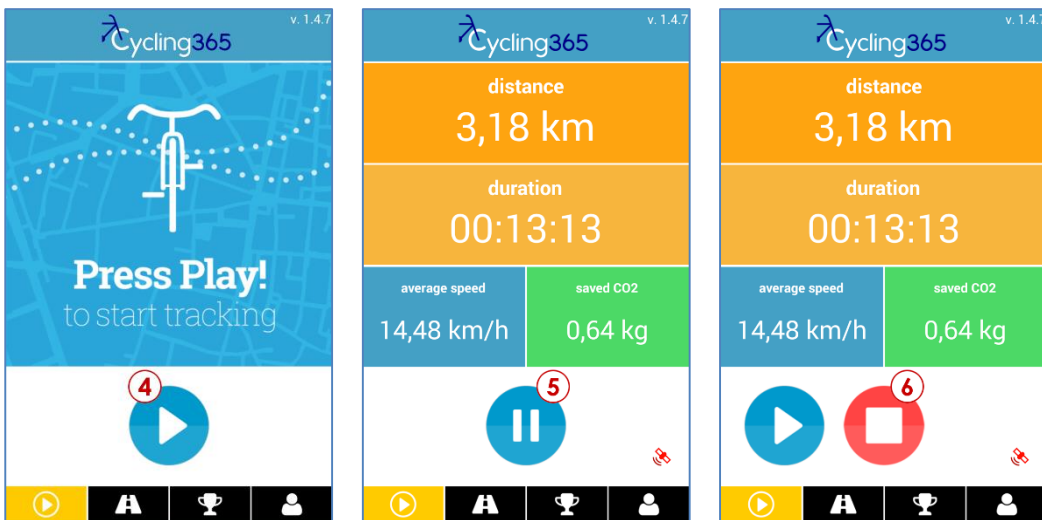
v. 1.4.7
Cycling365

Press Play!
to start tracking

4

v. 1.4.7
Cycling365

distance
3,18 km

duration
00:13:13

average speed
14,48 km/h

saved CO2
0,64 kg

5

v. 1.4.7
Cycling365

distance
3,18 km

duration
00:13:13

average speed
14,48 km/h

saved CO2
0,64 kg

6